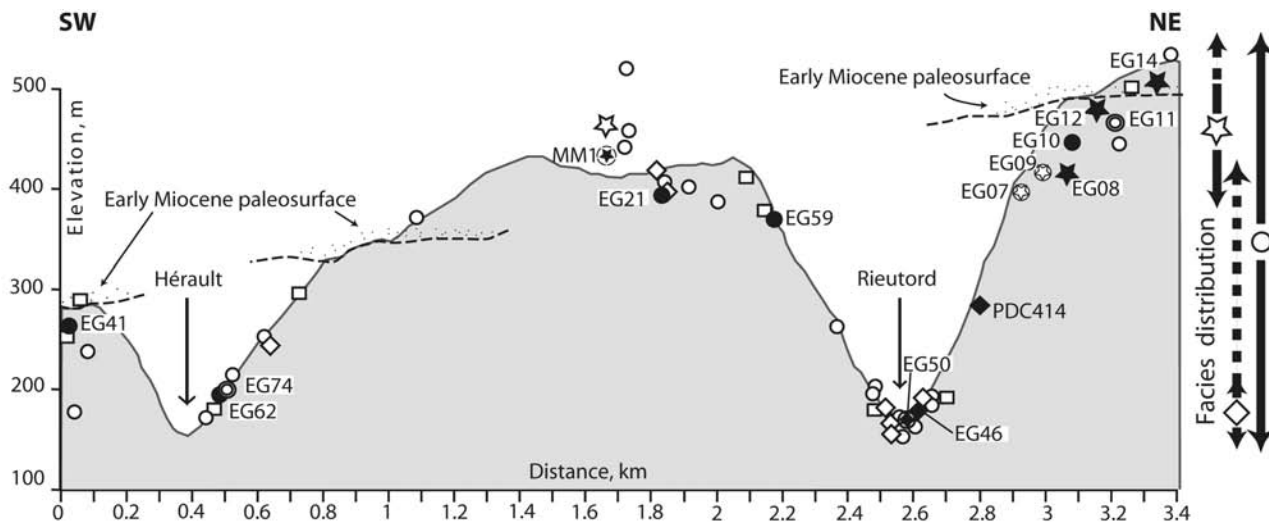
SW

NE

Elevation, m

500

400

300

200

100

Early Miocene paleosurface

Early Miocene paleosurface

Hérault

EG41

EG74

EG62

MM1

EG21

EG59

Rieutord

EG50

EG46

PDC414

EG07

EG09

EG08

EG10

EG12

EG11

EG14

Distance, km

0 0.2 0.4 0.6 0.8 1 1.2 1.4 1.6 1.8 2 2.2 2.4 2.6 2.8 3 3.2 3.4

Facies distribution